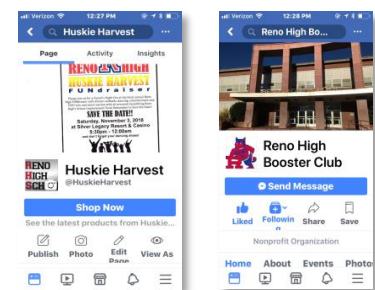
Verizon 12:27 PM

Huskie Harvest

Page Activity Insights

RENO HIGH
HUSKIE HARVEST
FUNdraiser

SAVE THE DATE

Saturday, November 3, 2018
at Silver Legacy Resort & Casino
5:30pm - 12:00am

RENO HIGH SCH

Huskie Harvest
@HuskieHarvest

Shop Now

See the latest products from Huskie...

Publish Photo Edit Page View As

Verizon 12:28 PM

Reno High Bo...

Reno High Booster Club

Send Message

Liked Following Share Save

Nonprofit Organization

Home About Events Photos